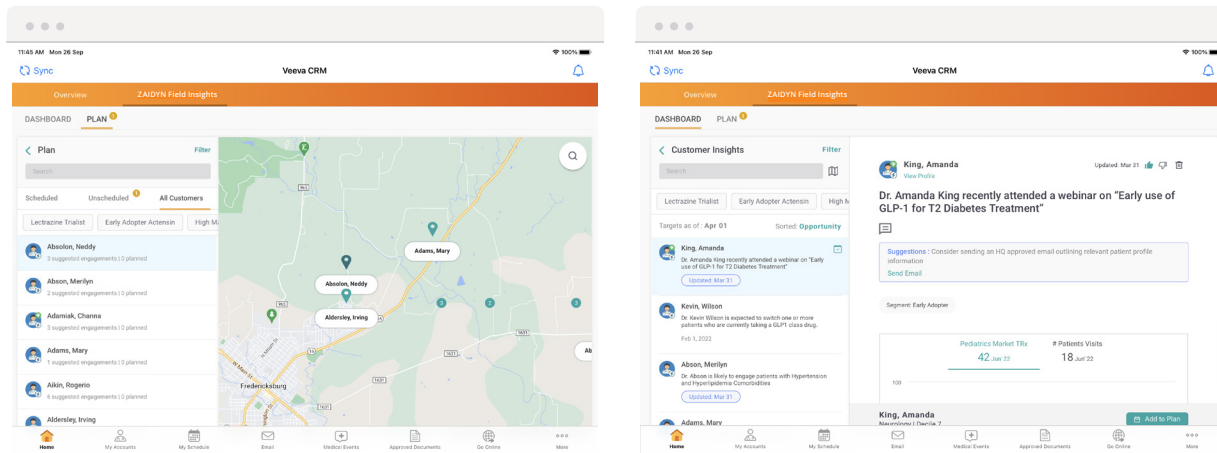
11:45 AM Mon 26 Sep
100%
Sync
Veeva CRM
Overview
ZAIDYN Field Insights
DASHBOARD
PLAN
Plan
Filter
Search
Scheduled
Unscheduled
All Customers
Lectrazine Trialist
Early Adopter Actensin
High M
Absolon, Neddy
3 suggested engagements | 0 planned
Abson, Merilyn
2 suggested engagements | 0 planned
Adamiak, Channa
3 suggested engagements | 0 planned
Adams, Mary
1 suggested engagements | 0 planned
Aikin, Rogerio
6 suggested engagements | 0 planned
Aldersley, Irving
Adams, Mary
Absolon, Neddy
Aldersley, Irving
Fredericksburg
Home
My Accounts
My Schedule
Email
Medical Events
Approved Documents
Go Online
More

11:41 AM Mon 26 Sep
100%
Sync
Veeva CRM
Overview
ZAIDYN Field Insights
DASHBOARD
PLAN
Customer Insights
Filter
Search
Lectrazine Trialist
Early Adopter Actensin
High M
Targets as of : Apr 01
Sorted: Opportunity
King, Amanda
Dr. Amanda King recently attended a webinar on "Early use of GLP-1 for T2 Diabetes Treatment"
Updated: Mar 31
Kevin, Wilson
Dr. Kevin Wilson is expected to switch one or more patients who are currently taking a GLP1 class drug.
Feb 1, 2022
Abson, Merilyn
Dr. Abson is likely to engage patients with Hypertension and Hyperlipidemia Comorbidities
Updated: Mar 31
Adams, Mary
King, Amanda
View Profile
Updated: Mar 31
Dr. Amanda King recently attended a webinar on "Early use of GLP-1 for T2 Diabetes Treatment"
Suggestions : Consider sending an HQ approved email outlining relevant patient profile information
Send Email
Segment: Early Adopter
Pediatrics Market TRx
42 Jun' 22
# Patients Visits
18 Jun' 22
100
King, Amanda
Neurology | Decile 7
Add to Plan
Home
My Accounts
My Schedule
Email
Medical Events
Approved Documents
Go Online
More